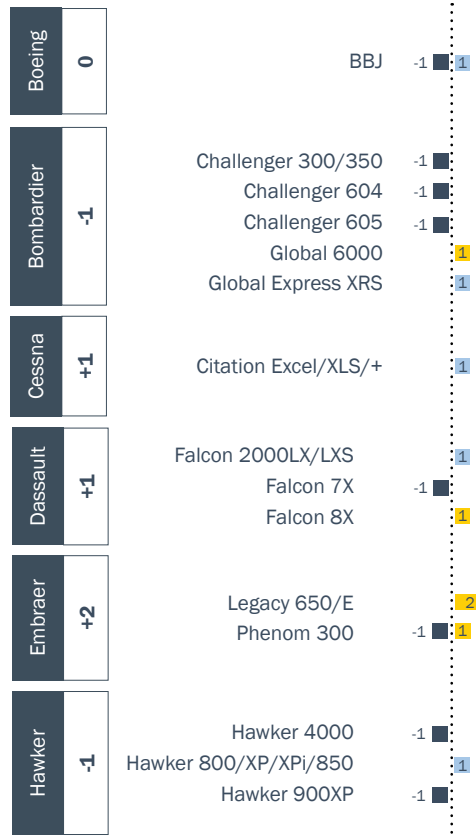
Boeing
0
BBJ -1 1

Bombardier
-1
Challenger 300/350 -1
Challenger 604 -1
Challenger 605 -1
Global 6000 1
Global Express XRS 1

Cessna
+1
Citation Excel/XLS/+ 1

Dassault
+1
Falcon 2000LX/LXS 1
Falcon 7X -1
Falcon 8X 1

Embraer
+2
Legacy 650/E 2
Phenom 300 -1 1

Hawker
-1
Hawker 4000 -1
Hawker 800/XP/XPi/850 1
Hawker 900XP -1